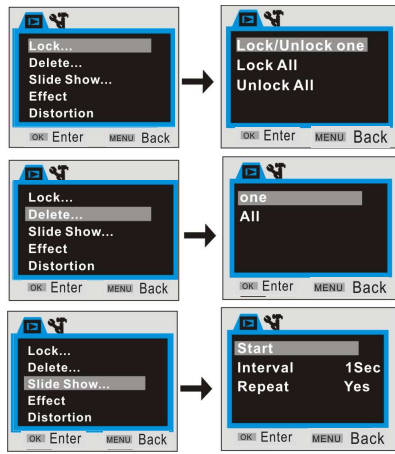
Lock...
Delete...
Slide Show...
Effect
Distortion
OK Enter MENU Back

Lock/Unlock one
Lock All
Unlock All
OK Enter MENU Back

Lock...
Delete...
Slide Show...
Effect
Distortion
OK Enter MENU Back

one
All
OK Enter MENU Back

Lock...
Delete...
Slide Show...
Effect
Distortion
OK Enter MENU Back

Start
Interval 1Sec
Repeat Yes
OK Enter MENU Back